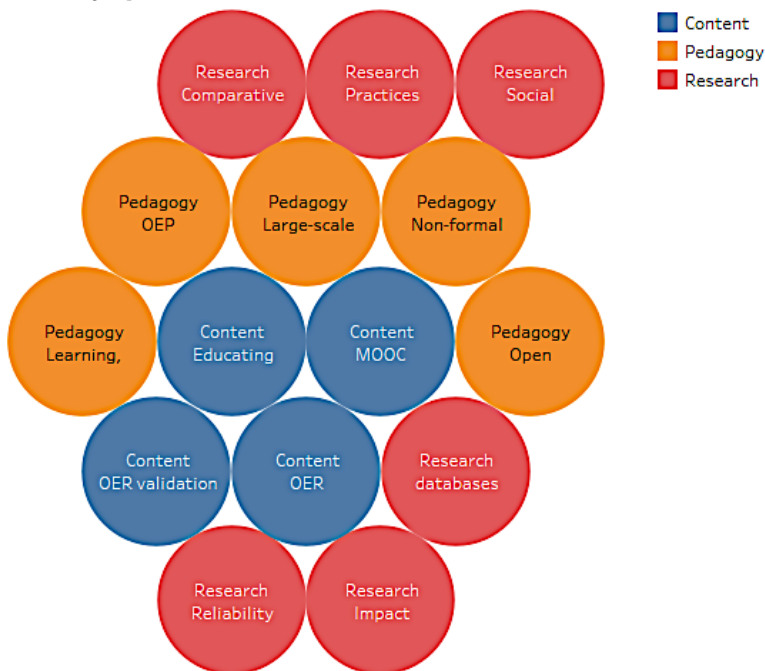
Content
Pedagogy
Research

Research Comparative

Research Practices

Research Social

Pedagogy OEP

Pedagogy Large-scale

Pedagogy Non-formal

Pedagogy Learning,

Content Educating

Content MOOC

Pedagogy Open

Content OER validation

Content OER

Research databases

Research Reliability

Research Impact